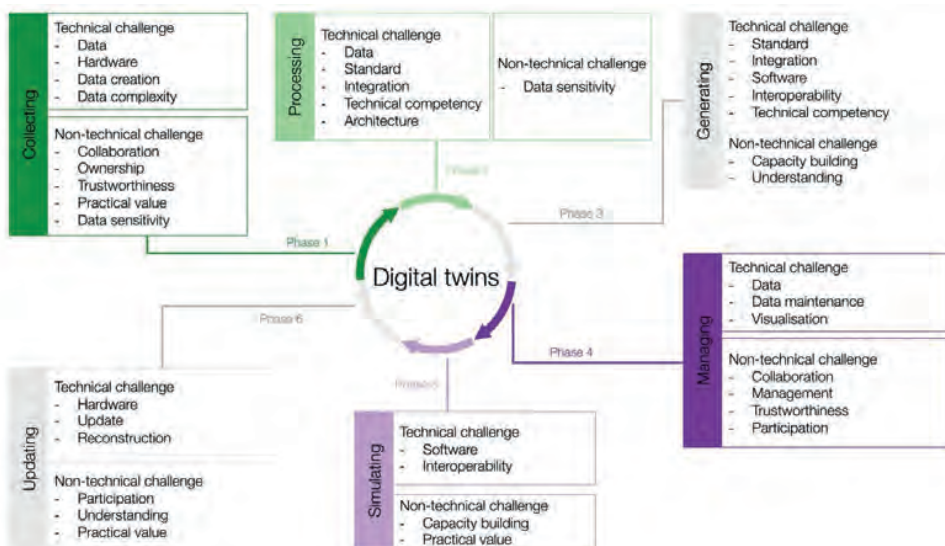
Collecting

Technical challenge
- Data
- Hardware
- Data creation
- Data complexity

Non-technical challenge
- Collaboration
- Ownership
- Trustworthiness
- Practical value
- Data sensitivity

Processing

Technical challenge
- Data
- Standard
- Integration
- Technical competency
- Architecture

Non-technical challenge
- Data sensitivity

Generating

Technical challenge
- Standard
- Integration
- Software
- Interoperability
- Technical competency

Non-technical challenge
- Capacity building
- Understanding

Phase 1

Phase 2

Phase 3

Digital twins

Phase 4

Phase 5

Phase 6

Managing

Technical challenge
- Data
- Data maintenance
- Visualisation

Non-technical challenge
- Collaboration
- Management
- Trustworthiness
- Participation

Updating

Technical challenge
- Hardware
- Update
- Reconstruction

Non-technical challenge
- Participation
- Understanding
- Practical value

Simulating

Technical challenge
- Software
- Interoperability

Non-technical challenge
- Capacity building
- Practical value